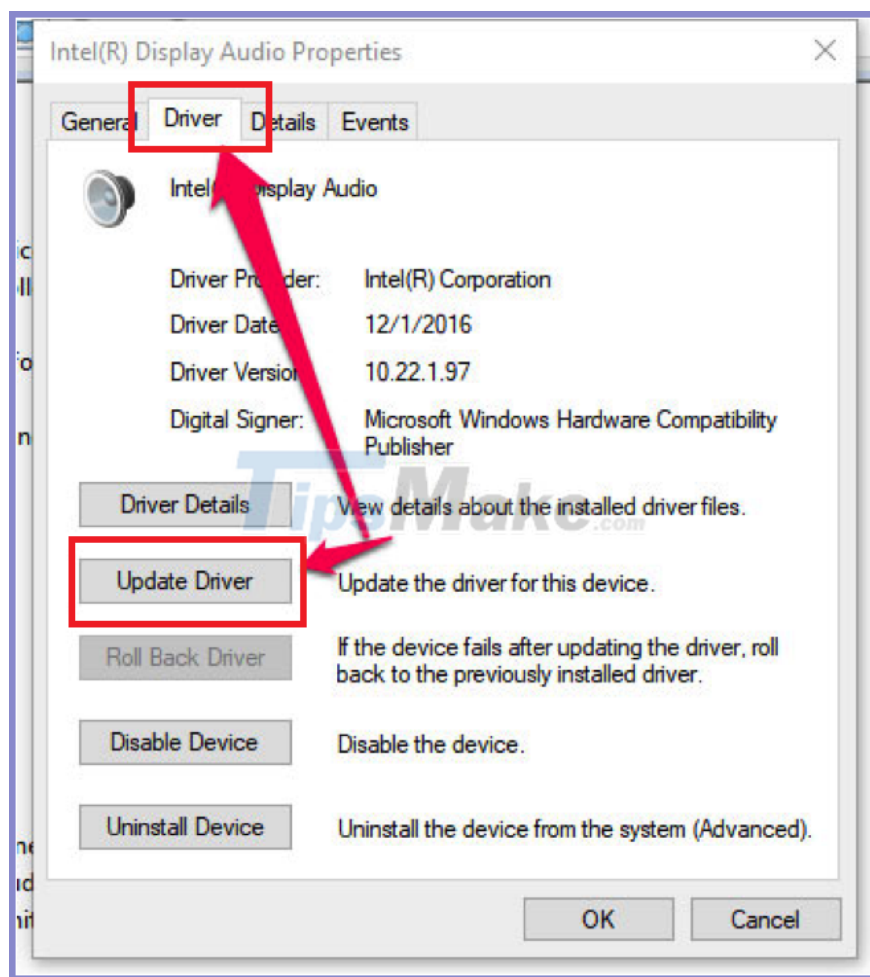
Intel(R) Display Audio Properties

General Driver Details Events

Intel(R) Display Audio

Driver Provider: Intel(R) Corporation

Driver Date: 12/1/2016

Driver Version: 10.22.1.97

Digital Signer: Microsoft Windows Hardware Compatibility Publisher

TipsMake.com

Driver Details View details about the installed driver files.

Update Driver Update the driver for this device.

Roll Back Driver If the device fails after updating the driver, roll back to the previously installed driver.

Disable Device Disable the device.

Uninstall Device Uninstall the device from the system (Advanced).

OK Cancel